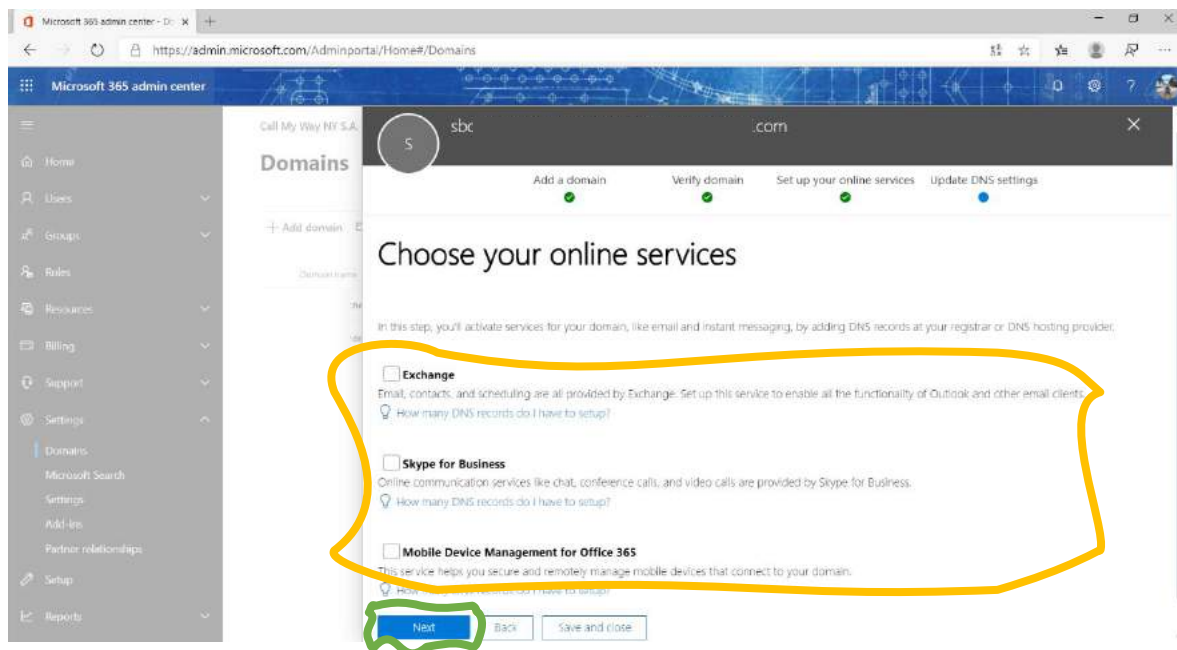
Microsoft 365 admin center - Do ×
https://admin.microsoft.com/Adminportal/Home#/Domains

Microsoft 365 admin center

Home
Users
Groups
Roles
Resources
Billing
Support
Settings
Domains
Microsoft Search
Settings
Add-ins
Partner relationships
Setup
Reports

Call My Way NY S.A.
Domains
+ Add domain
Domain name

S
sbc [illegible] .com
×

Add a domain
Verify domain
Set up your online services
Update DNS settings

Choose your online services

In this step, you'll activate services for your domain, like email and instant messaging, by adding DNS records at your registrar or DNS hosting provider.

Exchange
Email, contacts, and scheduling are all provided by Exchange. Set up this service to enable all the functionality of Outlook and other email clients.
How many DNS records do I have to setup?

Skype for Business
Online communication services like chat, conference calls, and video calls are provided by Skype for Business.
How many DNS records do I have to setup?

Mobile Device Management for Office 365
This service helps you secure and remotely manage mobile devices that connect to your domain.
How many DNS records do I have to setup?

Next
Back
Save and close